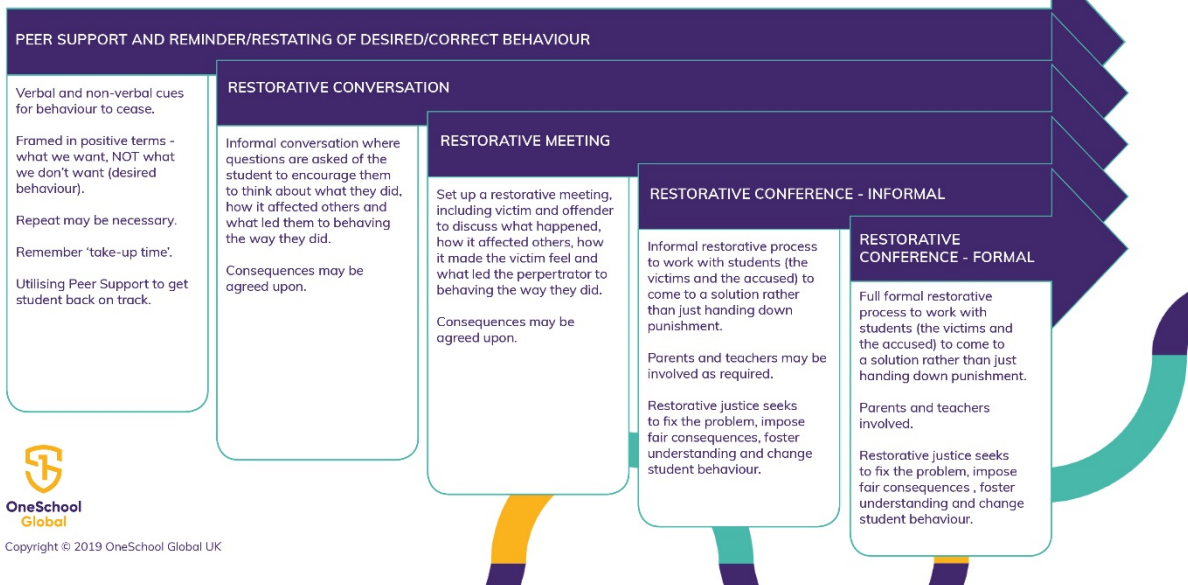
PEER SUPPORT AND REMINDER/RESTATING OF DESIRED/CORRECT BEHAVIOUR

Verbal and non-verbal cues for behaviour to cease.

Framed in positive terms - what we want, NOT what we don't want (desired behaviour).

Repeat may be necessary.

Remember 'take-up time'.

Utilising Peer Support to get student back on track.

RESTORATIVE CONVERSATION

Informal conversation where questions are asked of the student to encourage them to think about what they did, how it affected others and what led them to behaving the way they did.

Consequences may be agreed upon.

RESTORATIVE MEETING

Set up a restorative meeting, including victim and offender to discuss what happened, how it affected others, how it made the victim feel and what led the perpertrator to behaving the way they did.

Consequences may be agreed upon.

RESTORATIVE CONFERENCE - INFORMAL

Informal restorative process to work with students (the victims and the accused) to come to a solution rather than just handing down punishment.

Parents and teachers may be involved as required.

Restorative justice seeks to fix the problem, impose fair consequences, foster understanding and change student behaviour.

RESTORATIVE CONFERENCE - FORMAL

Full formal restorative process to work with students (the victims and the accused) to come to a solution rather than just handing down punishment.

Parents and teachers involved.

Restorative justice seeks to fix the problem, impose fair consequences , foster understanding and change student behaviour.

OneSchool Global

Copyright © 2019 OneSchool Global UK